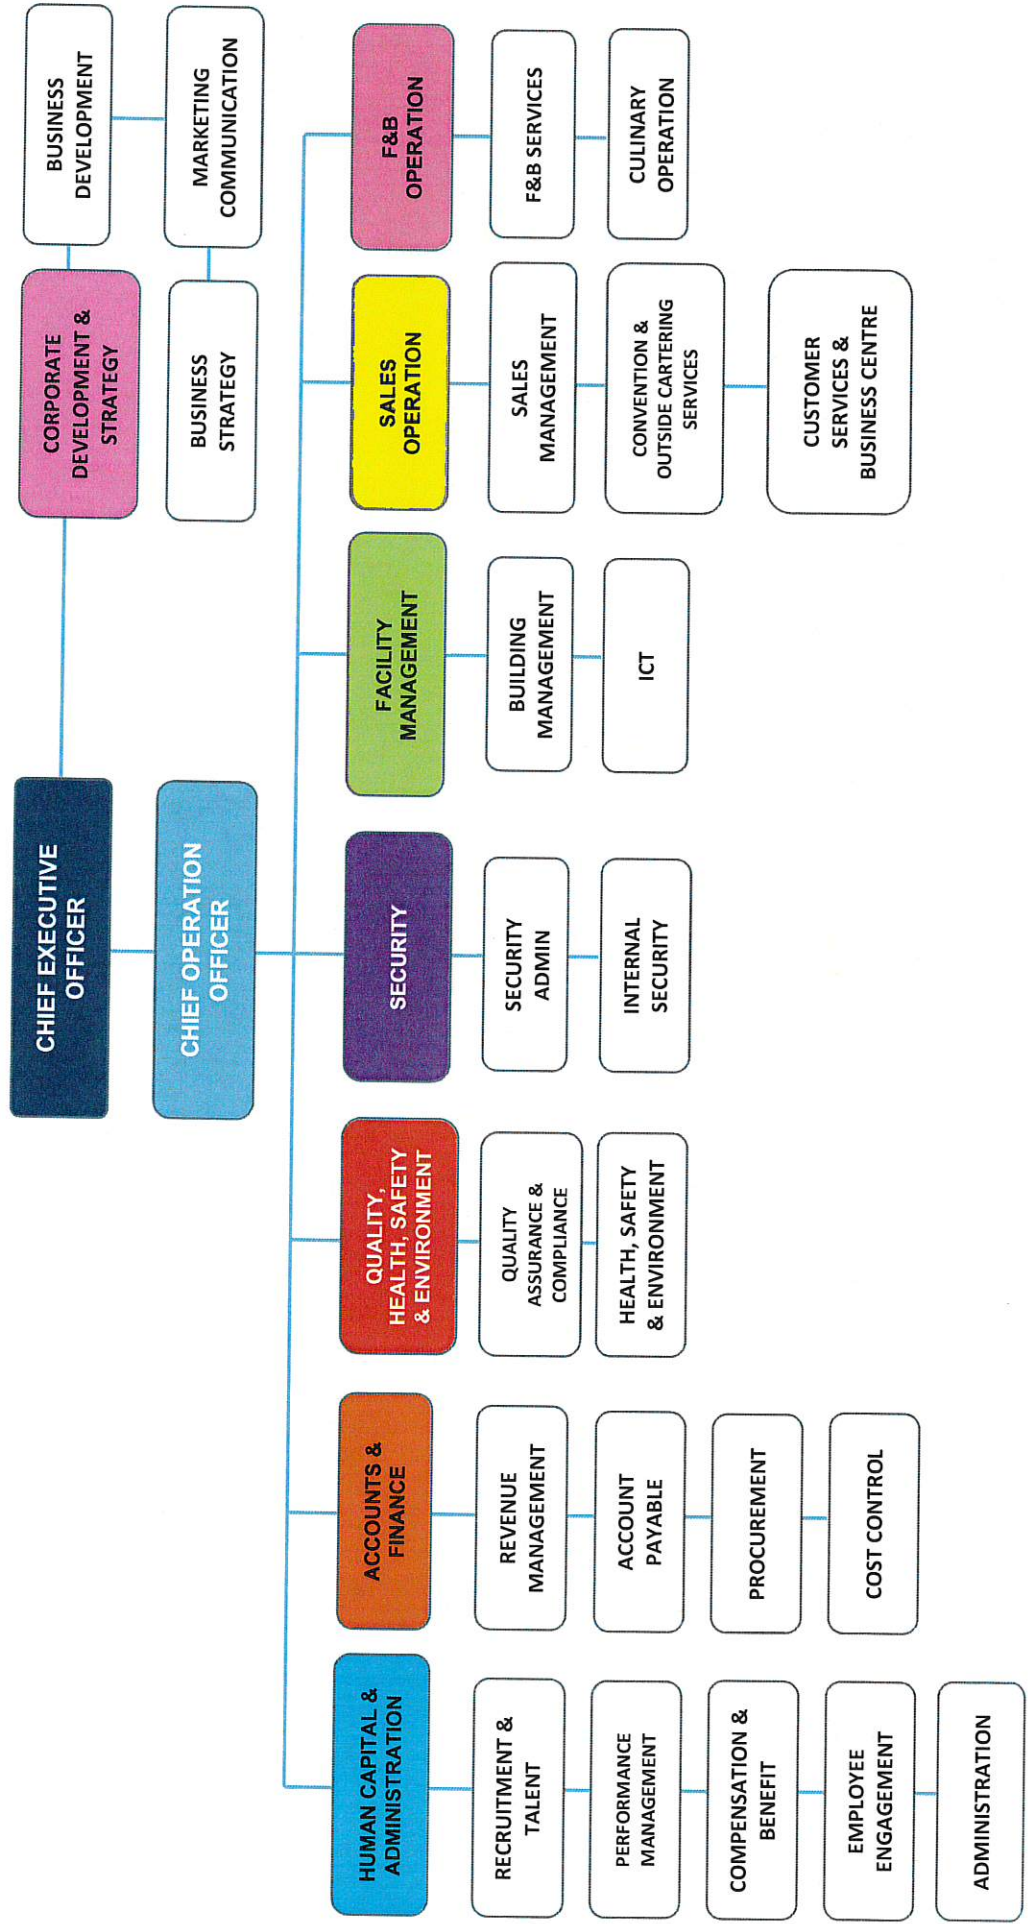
BUSINESS DEVELOPMENT

MARKETING COMMUNICATION

CORPORATE DEVELOPMENT & STRATEGY

BUSINESS STRATEGY

CHIEF EXECUTIVE OFFICER

CHIEF OPERATION OFFICER

F&B OPERATION

F&B SERVICES

CULINARY OPERATION

SALES OPERATION

SALES MANAGEMENT

CONVENTION & OUTSIDE CARTERING SERVICES

CUSTOMER SERVICES & BUSINESS CENTRE

FACILITY MANAGEMENT

BUILDING MANAGEMENT

ICT

SECURITY

SECURITY ADMIN

INTERNAL SECURITY

QUALITY, HEALTH, SAFETY & ENVIRONMENT

QUALITY ASSURANCE & COMPLIANCE

HEALTH, SAFETY & ENVIRONMENT

ACCOUNTS & FINANCE

REVENUE MANAGEMENT

ACCOUNT PAYABLE

PROCUREMENT

COST CONTROL

HUMAN CAPITAL & ADMINISTRATION

RECRUITMENT & TALENT

PERFORMANCE MANAGEMENT

COMPENSATION & BENEFIT

EMPLOYEE ENGAGEMENT

ADMINISTRATION